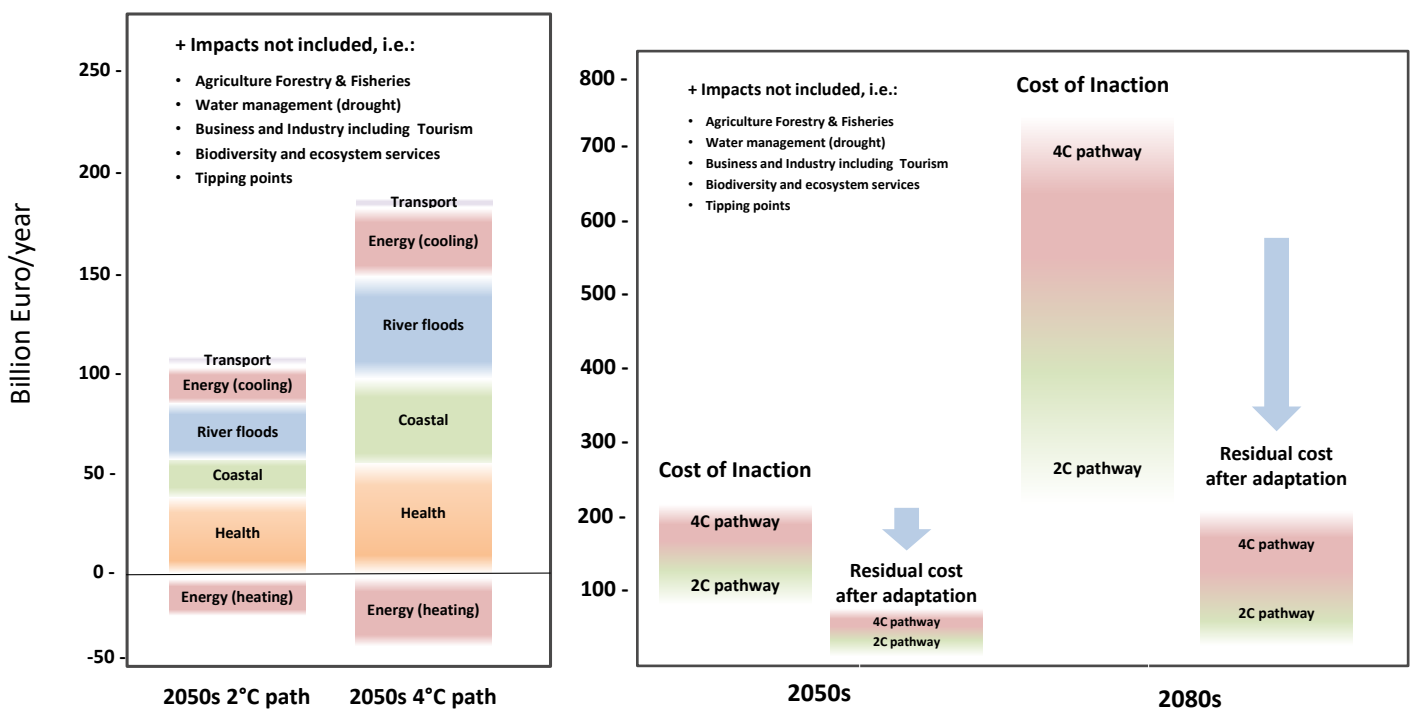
Billion Euro/year

250 -
200 -
150 -
100 -
50 -
0 -
-50 -

+ Impacts not included, i.e.:
• Agriculture Forestry & Fisheries
• Water management (drought)
• Business and Industry including Tourism
• Biodiversity and ecosystem services
• Tipping points

Transport
Energy (cooling)
River floods
Coastal
Health
Energy (heating)

Transport
Energy (cooling)
River floods
Coastal
Health
Energy (heating)

2050s 2°C path
2050s 4°C path

800 -
700 -
600 -
500 -
400 -
300 -
200 -
100 -

+ Impacts not included, i.e.:
• Agriculture Forestry & Fisheries
• Water management (drought)
• Business and Industry including Tourism
• Biodiversity and ecosystem services
• Tipping points

Cost of Inaction
4C pathway
2C pathway

Residual cost after adaptation
4C pathway
2C pathway

Cost of Inaction
4C pathway
2C pathway

Residual cost after adaptation
4C pathway
2C pathway

2050s
2080s